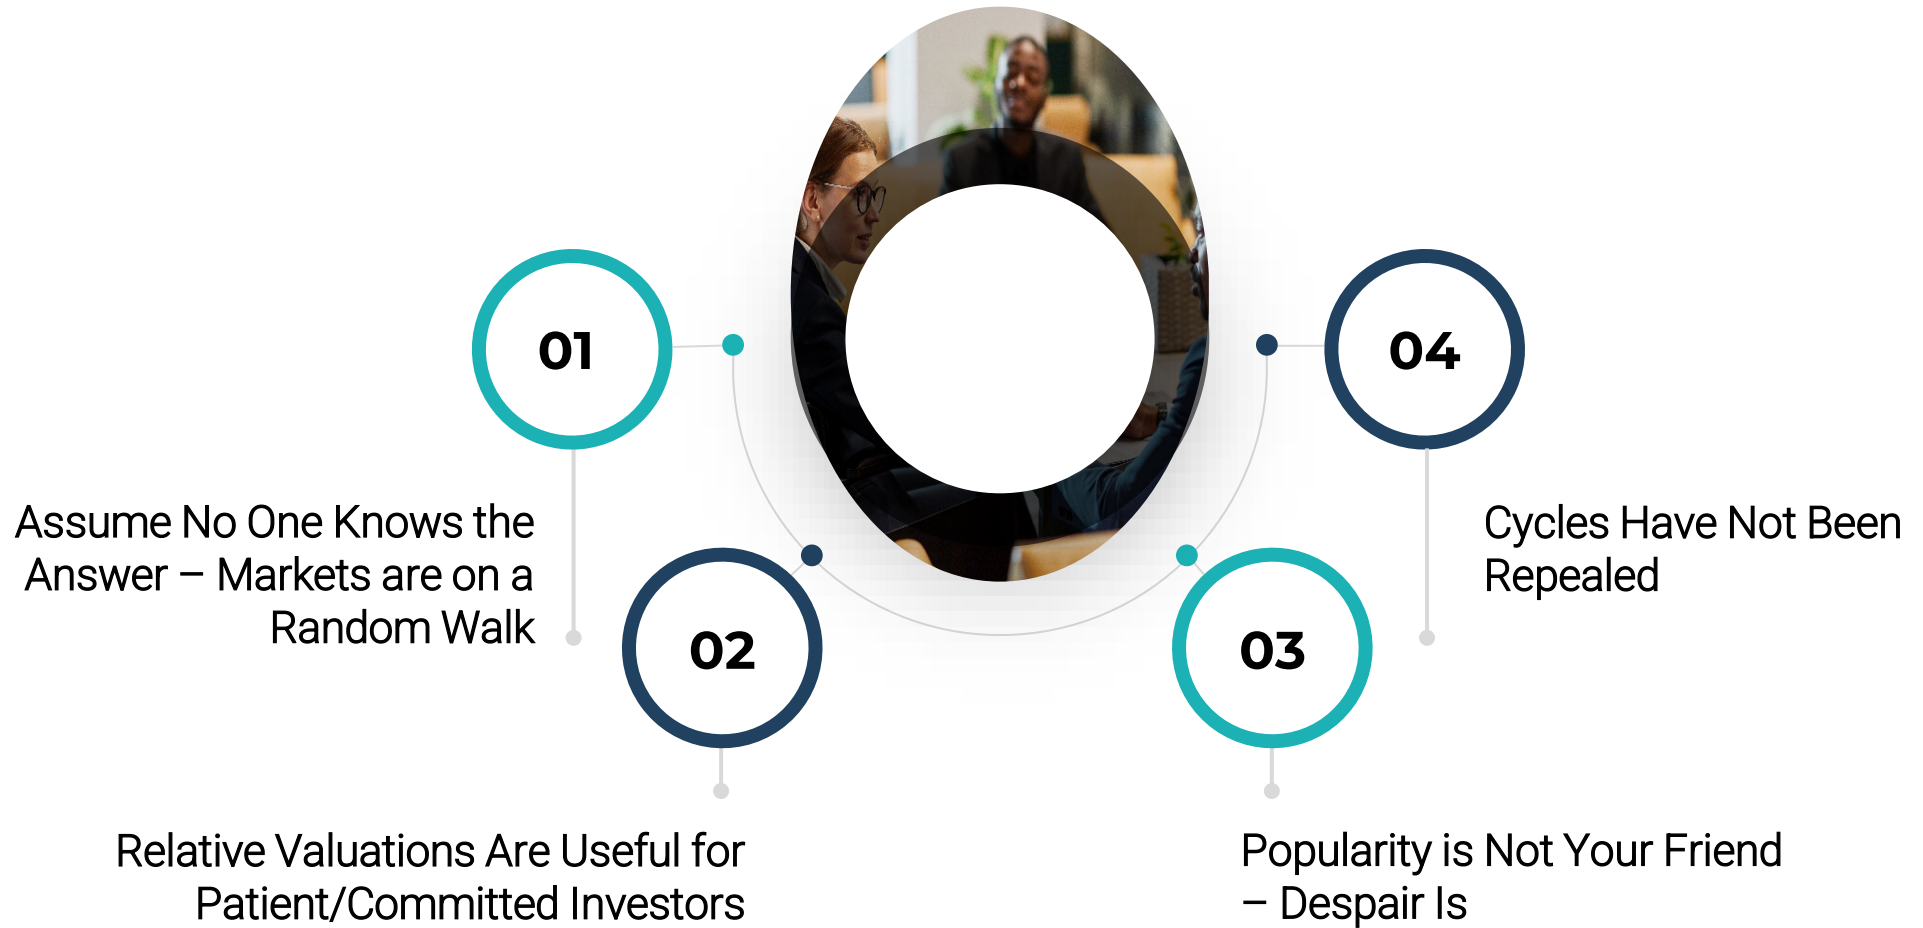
01

Assume No One Knows the Answer – Markets are on a Random Walk

02

Relative Valuations Are Useful for Patient/Committed Investors

03

Popularity is Not Your Friend – Despair Is

04

Cycles Have Not Been Repealed